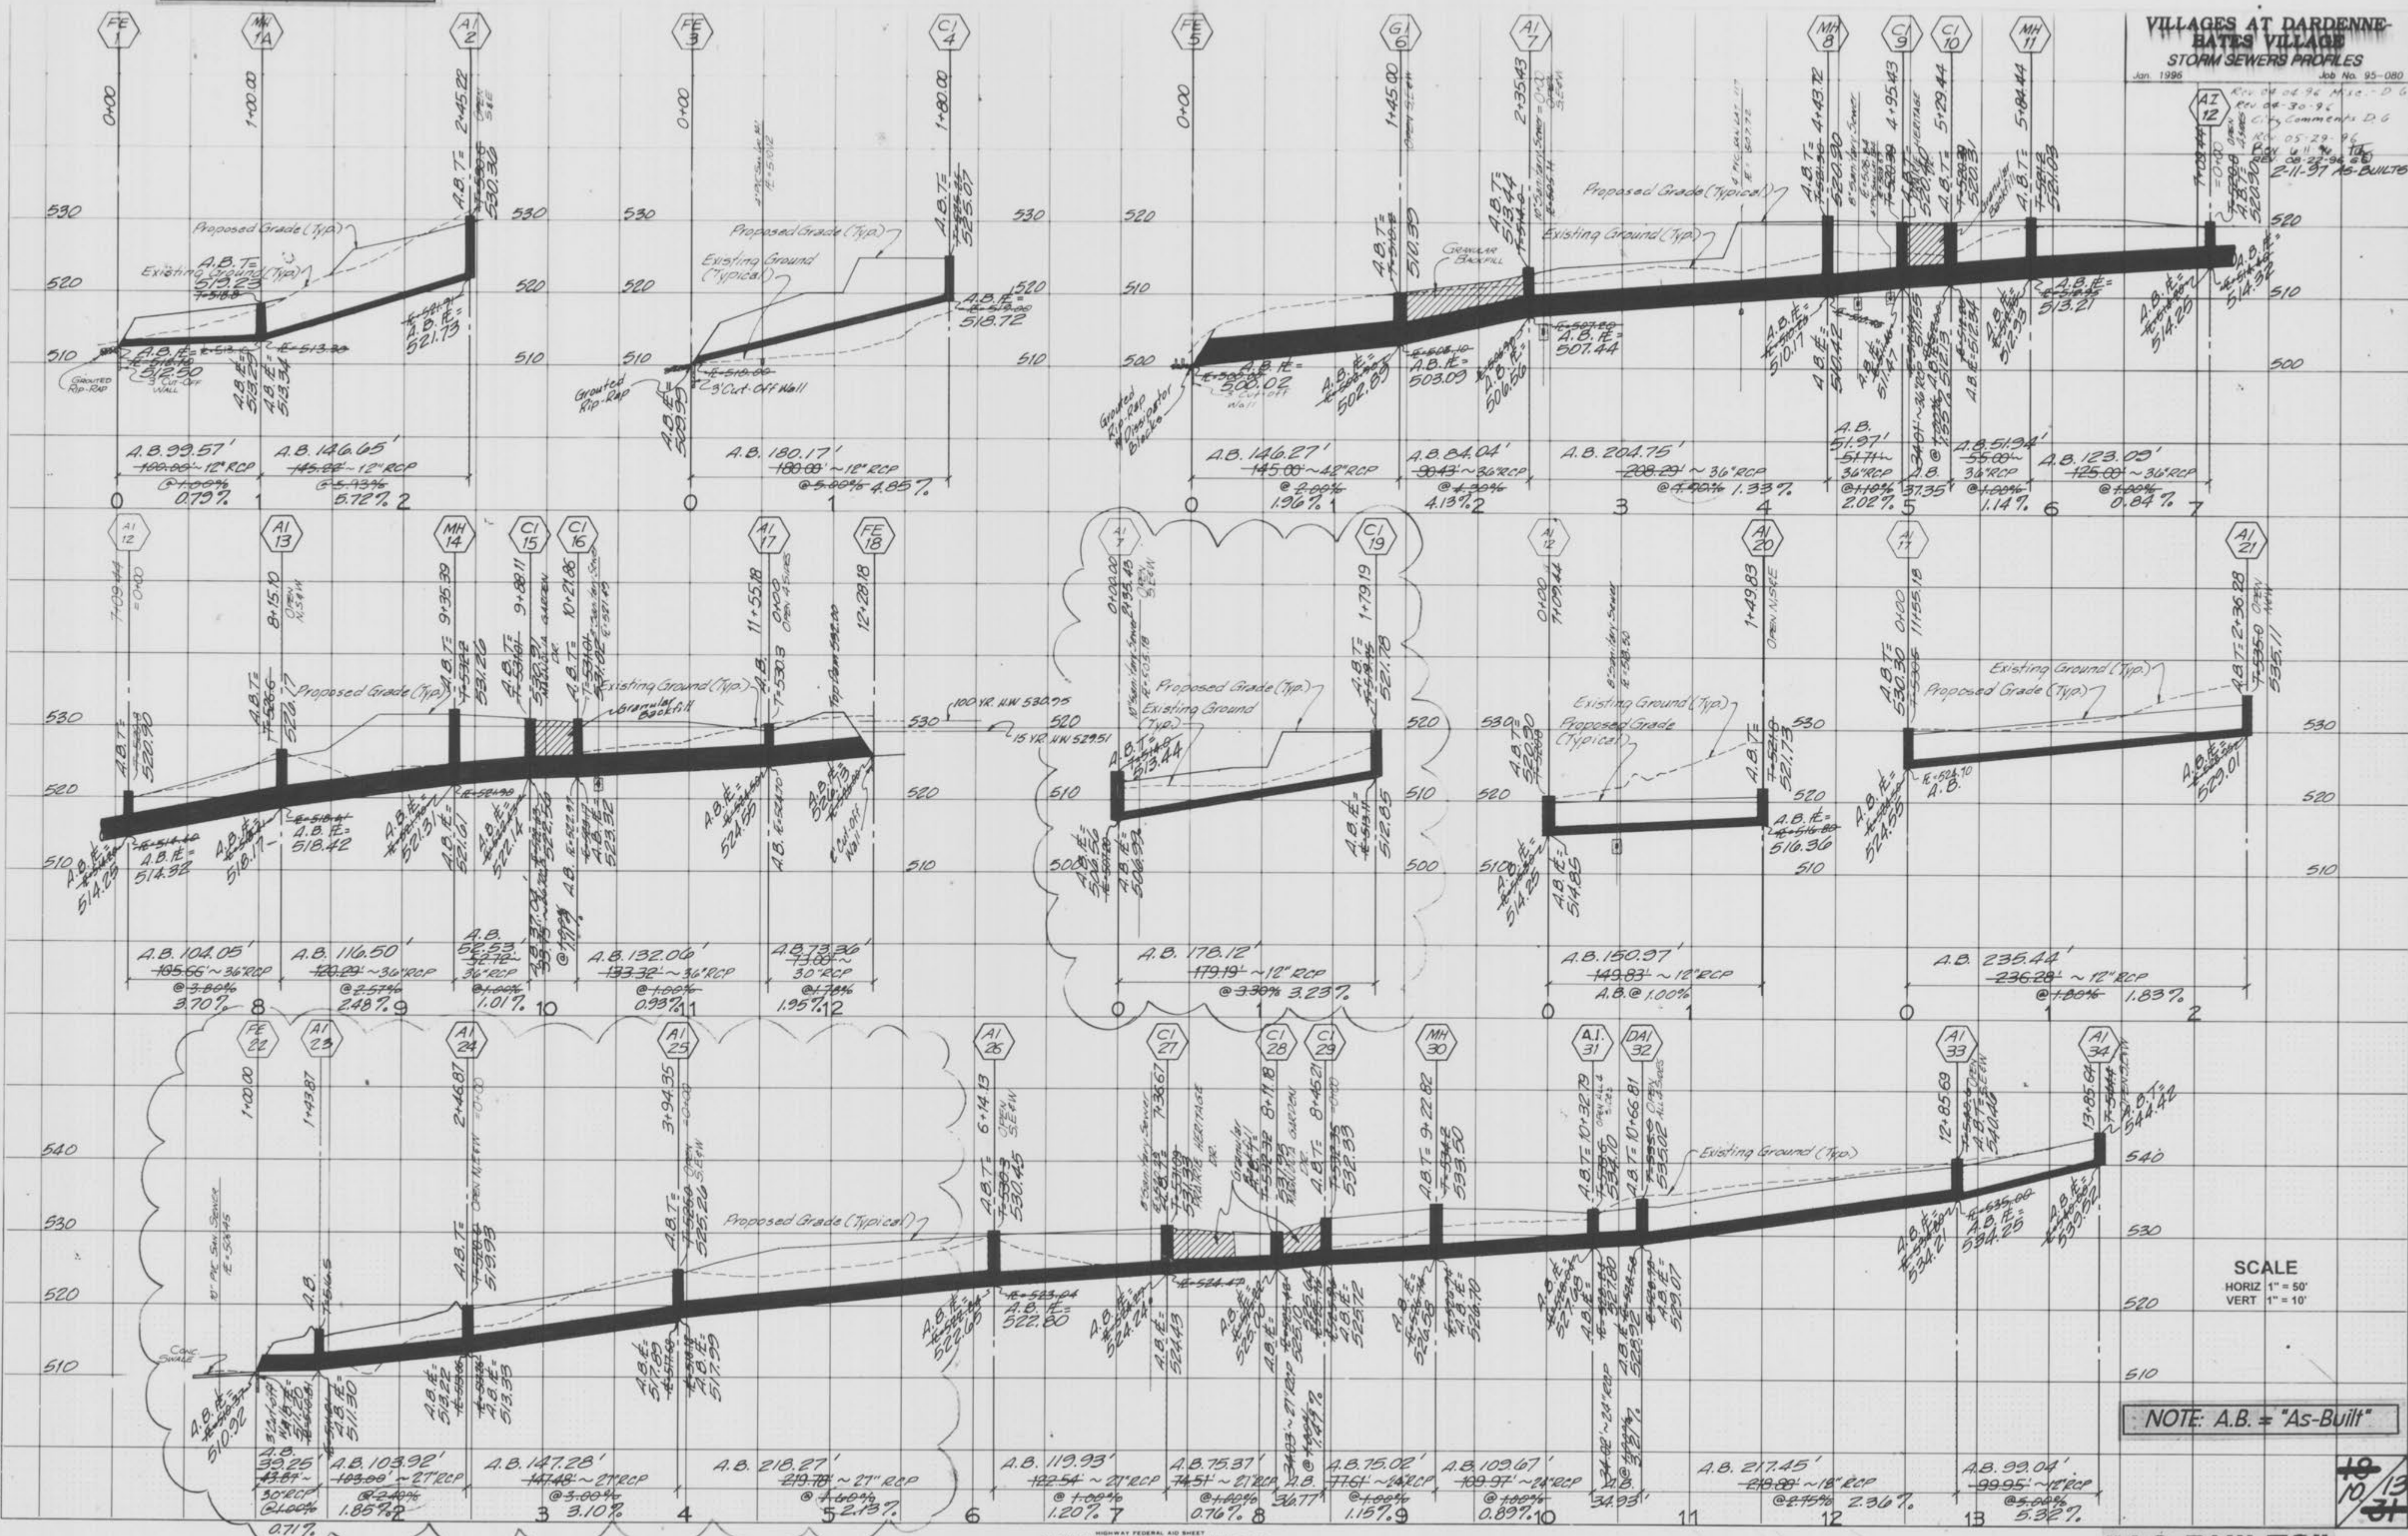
VILLAGES AT DARDENNE-BATES VILLAGE
STORM SEWERS PROFILES
Jan. 1996
Job No. 95-080
Rev. 04-04-96 Misc. D.G.
Rev. 04-30-96 City Comments D.G.
Rev. 05-29-96
Rev. 6-11-96
Rev. 08-22-96
2-11-97 AS-BUILTS

FE 1
MH 1A
AI 2
FE 3
CI 4
FE 5
GI 6
AI 7
MH 8
CI 9
CI 10
MH 11
AI 12

0+00
1+00.00
2+45.22
0+00
1+80.00
0+00
1+45.00
2+35.43
4+43.72
4+95.43
5+29.44
5+84.44
7+09.44

Proposed Grade (Typ.)
Existing Ground (Typ.)
A.B.T.= 513.23
A.B.T.= 530.36
A.B. IE= 521.73
A.B. IE= 512.50
A.B. IE= 513.34
Grouted Rip-Rap
3' Cut-Off Wall
Proposed Grade (Typ.)
Existing Ground (Typical)
A.B.T.= 525.07
A.B. IE= 518.72
Grouted Rip-Rap
3' Cut-Off Wall
A.B. IE= 509.95
Proposed Grade (Typical)
Existing Ground (Typ.)
Granular Backfill
A.B.T.= 510.35
A.B.T.= 513.41
A.B. IE= 500.02
A.B. IE= 502.83
A.B. IE= 503.09
A.B. IE= 506.56
A.B. IE= 507.44
Grouted Rip-Rap & Dissipator Blocks
A.B.T.= 520.30
A.B. IE= 510.17
A.B. IE= 510.42
A.B. IE= 512.39
A.B. IE= 513.21
A.B. IE= 514.25
A.B.T.= 521.03
A.B. IE= 514.32
530 520 510 500

A.B. 99.57' 100.00' ~12" RCP 0.79%
A.B. 146.65' 145.22' ~12" RCP 5.72%
A.B. 180.17' 180.00' ~12" RCP @5.00% 4.85%
A.B. 146.27' 145.00' ~42" RCP @2.00% 1.96%
A.B. 84.04' 90.43' ~36" RCP @4.30% 4.13%
A.B. 204.75' 208.29' ~36" RCP @1.40% 1.33%
A.B. 51.97' 51.71' 36" RCP @1.10% 2.02%
A.B. 37.35'
A.B. 51.34' 55.00' 36" RCP @1.00% 1.14%
A.B. 123.09' 125.00' ~36" RCP @1.00% 0.84%
0 1 2 0 1 0 1 2 3 4 5 6 7

AI 12
AI 13
MH 14
CI 15
CI 16
AI 17
FE 18
7+09.44
8+15.10
9+35.39
9+88.11
10+21.86
11+55.18
12+28.18
Proposed Grade (Typ.)
Existing Ground (Typ.)
Granular Backfill
100 YR. HW 530.95
15 YR. HW 529.51
A.B.T.= 520.90
A.B.T.= 526.17
A.B.T.= 531.26
A.B.T.= 530.21
A.B. IE= 514.25
A.B. IE= 514.32
A.B. IE= 518.17
A.B. IE= 518.42
A.B. IE= 521.31
A.B. IE= 521.61
A.B. IE= 522.14
A.B. IE= 522.50
A.B. IE= 523.32
A.B. IE= 524.55
Cut-Off Wall
A.B. 104.05' 105.66' ~36" RCP @3.80% 3.70%
A.B. 116.50' 120.29' ~36" RCP @2.57% 2.48%
A.B. 52.53' 52.72' 36" RCP @1.00% 1.01%
A.B. 132.06' 133.32' ~36" RCP @1.00% 0.93%
A.B. 73.36' 73.00' ~30" RCP @1.78% 1.95%
8 9 10 11 12

AI 7
CI 19
0+00.00
1+79.19
Proposed Grade (Typ.)
Existing Ground (Typ.)
A.B.T.= 513.44
A.B.T.= 521.78
A.B. IE= 506.56
A.B. IE= 506.92
A.B. IE= 512.85
A.B. 178.12' 179.19' ~12" RCP @3.30% 3.23%
0 1

AI 12
AI 20
0+00
7+09.44
1+49.83
Existing Ground (Typ.)
Proposed Grade (Typical)
A.B.T.= 520.30
A.B.T.= 521.73
A.B. IE= 514.25
A.B. IE= 514.85
A.B. IE= 516.36
A.B. 150.97' 149.83' ~12" RCP A.B.@ 1.00%
0 1

AI 17
AI 21
0+00
11+55.18
2+36.28
Existing Ground (Typ.)
Proposed Grade (Typ.)
A.B.T.= 530.30
A.B.T.= 535.11
A.B. IE= 524.55
A.B. IE= 529.01
A.B. 235.44' 236.28' ~12" RCP @1.80% 1.83%
0 1 2

FE 22
AI 23
AI 24
AI 25
AI 26
CI 27
CI 28
CI 29
MH 30
AI 31
DAI 32
AI 33
AI 34
1+00.00
1+43.87
2+46.87
3+94.35
6+14.13
7+36.67
8+11.8
8+46.21
9+22.82
10+32.79
10+65.81
12+85.69
13+85.64
Proposed Grade (Typical)
Existing Ground (Typ.)
Granular Backfill
Conc. Swale
A.B. IE= 510.92
A.B. IE= 511.30
A.B. IE= 513.22
A.B. IE= 513.38
A.B.T.= 521.99
A.B. IE= 517.89
A.B. IE= 517.99
A.B.T.= 525.26
A.B.T.= 530.45
A.B. IE= 522.65
A.B. IE= 522.80
A.B. IE= 524.24
A.B. IE= 524.43
A.B.T.= 532.33
A.B.T.= 533.50
A.B. IE= 526.12
A.B. IE= 526.10
A.B.T.= 534.10
A.B.T.= 535.02
A.B. IE= 529.07
A.B. IE= 534.21
A.B. IE= 534.25
A.B. IE= 539.52
A.B.T.= 540.46
A.B.T.= 544.42
A.B. 39.25' 43.87' 30" RCP @2.00% 0.71%
A.B. 103.92' 103.00' ~27" RCP @2.40% 1.85%
A.B. 147.28' 147.48' ~27" RCP @3.00% 3.10%
A.B. 218.27' 219.78' ~27" RCP @1.60% 2.13%
A.B. 119.93' 122.54' ~27" RCP @1.00% 1.20%
A.B. 75.37' 74.51' ~27" RCP @1.00% 0.76%
A.B. 36.77'
A.B. 75.02' 77.61' ~24" RCP @1.00% 1.15%
A.B. 109.67' 109.97' ~24" RCP @1.00% 0.89%
A.B. 34.93'
A.B. 217.45' 219.88' ~18" RCP @2.75% 2.36%
A.B. 99.04' 99.95' ~12" RCP @5.00% 5.32%
2 3 4 5 6 7 8 9 10 11 12 13
540 530 520 510

SCALE
HORIZ 1" = 50'
VERT 1" = 10'
NOTE: A.B. = "As-Built"
10 13
HIGHWAY FEDERAL AID SHEET